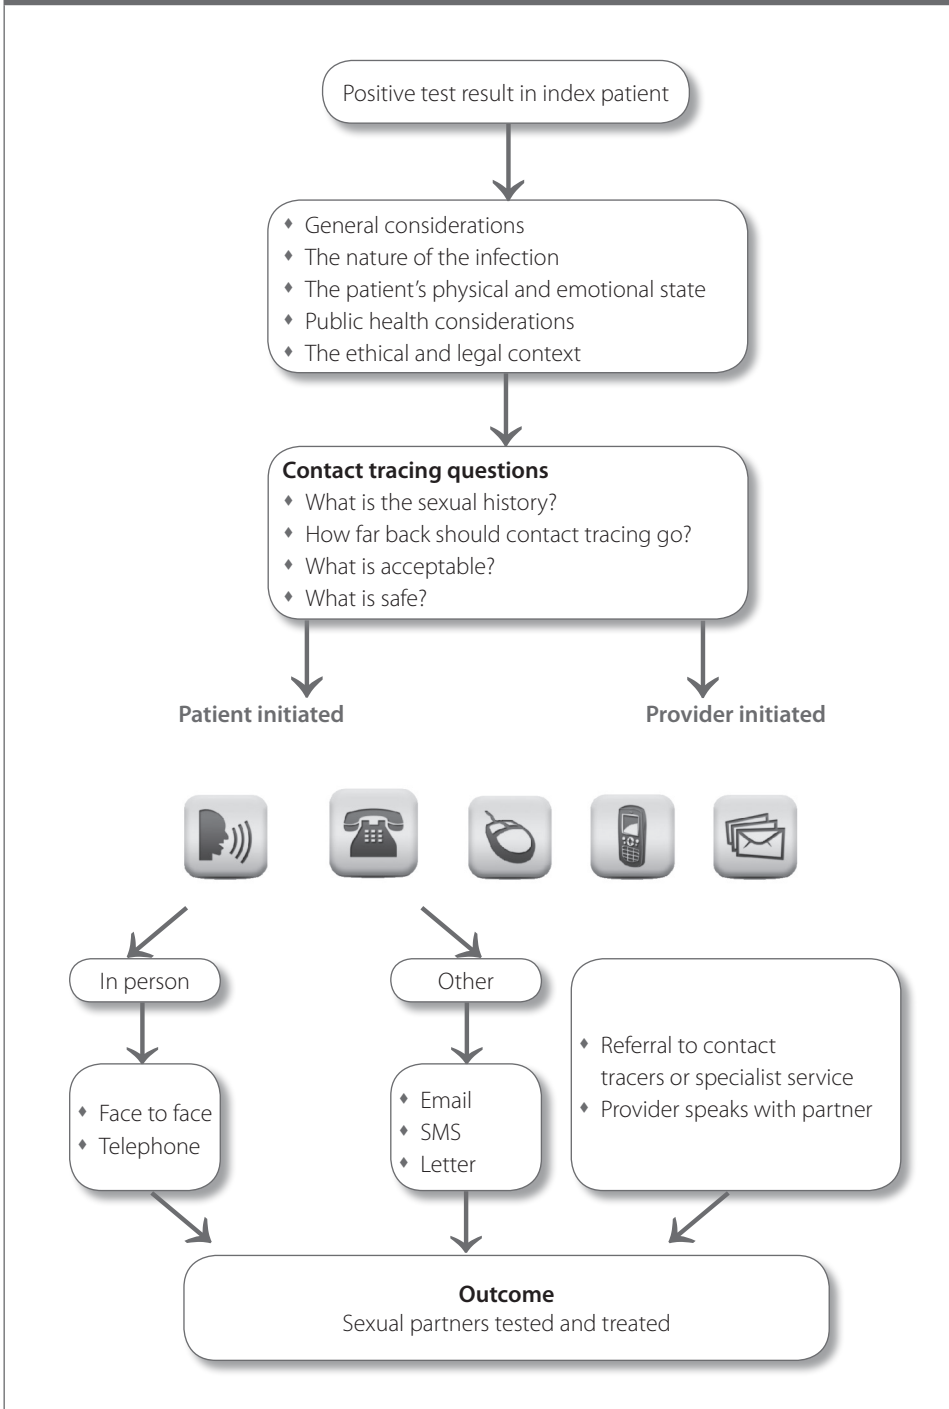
Positive test result in index patient

- General considerations
- The nature of the infection
- The patient's physical and emotional state
- Public health considerations
- The ethical and legal context

**Contact tracing questions**
- What is the sexual history?
- How far back should contact tracing go?
- What is acceptable?
- What is safe?

**Patient initiated**

**Provider initiated**

In person

Other

- Referral to contact tracers or specialist service
- Provider speaks with partner

- Face to face
- Telephone

- Email
- SMS
- Letter

**Outcome**
Sexual partners tested and treated